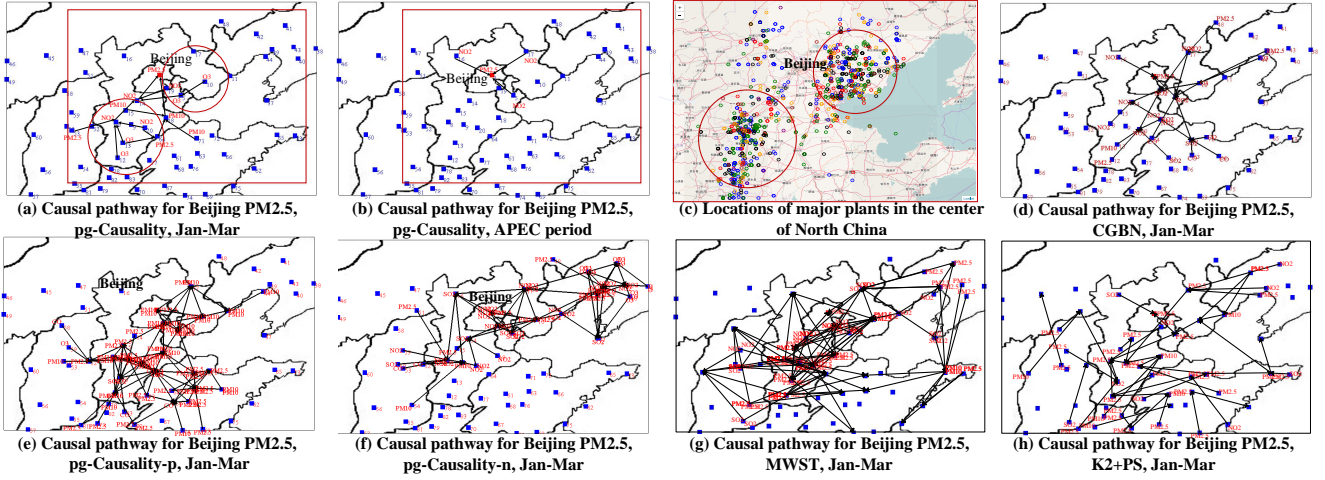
Beijing

(a) Causal pathway for Beijing PM2.5, pg-Causality, Jan-Mar

Beijing

(b) Causal pathway for Beijing PM2.5, pg-Causality, APEC period

Beijing

(c) Locations of major plants in the center of North China

(d) Causal pathway for Beijing PM2.5, CGBN, Jan-Mar

Beijing

(e) Causal pathway for Beijing PM2.5, pg-Causality-p, Jan-Mar

Beijing

(f) Causal pathway for Beijing PM2.5, pg-Causality-n, Jan-Mar

(g) Causal pathway for Beijing PM2.5, MWST, Jan-Mar

(h) Causal pathway for Beijing PM2.5, K2+PS, Jan-Mar